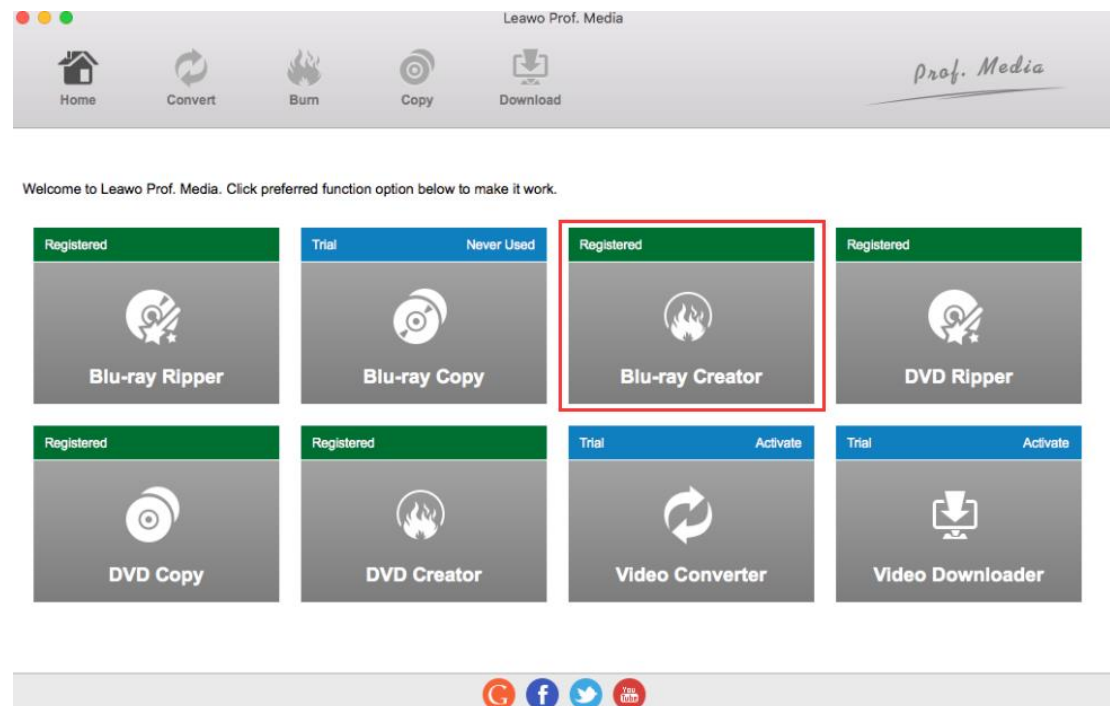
Leawo Prof. Media

Home Convert Burn Copy Download

Prof. Media

Welcome to Leawo Prof. Media. Click preferred function option below to make it work.

Registered
Blu-ray Ripper

Trial Never Used
Blu-ray Copy

Registered
Blu-ray Creator

Registered
DVD Ripper

Registered
DVD Copy

Registered
DVD Creator

Trial Activate
Video Converter

Trial Activate
Video Downloader

You Tube